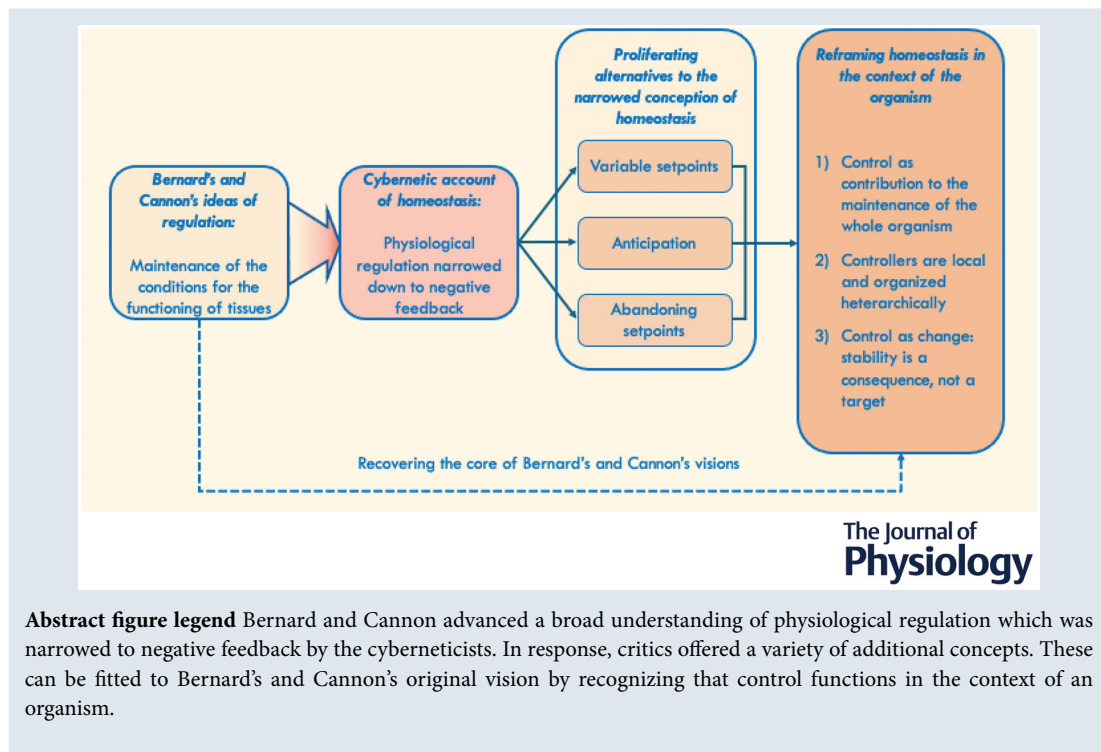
Bernard's and Cannon's ideas of regulation:

Maintenance of the conditions for the functioning of tissues

Cybernetic account of homeostasis:

Physiological regulation narrowed down to negative feedback

Proliferating alternatives to the narrowed conception of homeostasis

Variable setpoints

Anticipation

Abandoning setpoints

Reframing homeostasis in the context of the organism

1) Control as contribution to the maintenance of the whole organism

2) Controllers are local and organized heterarchically

3) Control as change: stability is a consequence, not a target

Recovering the core of Bernard's and Cannon's visions

The Journal of Physiology

**Abstract figure legend** Bernard and Cannon advanced a broad understanding of physiological regulation which was narrowed to negative feedback by the cyberneticists. In response, critics offered a variety of additional concepts. These can be fitted to Bernard's and Cannon's original vision by recognizing that control functions in the context of an organism.